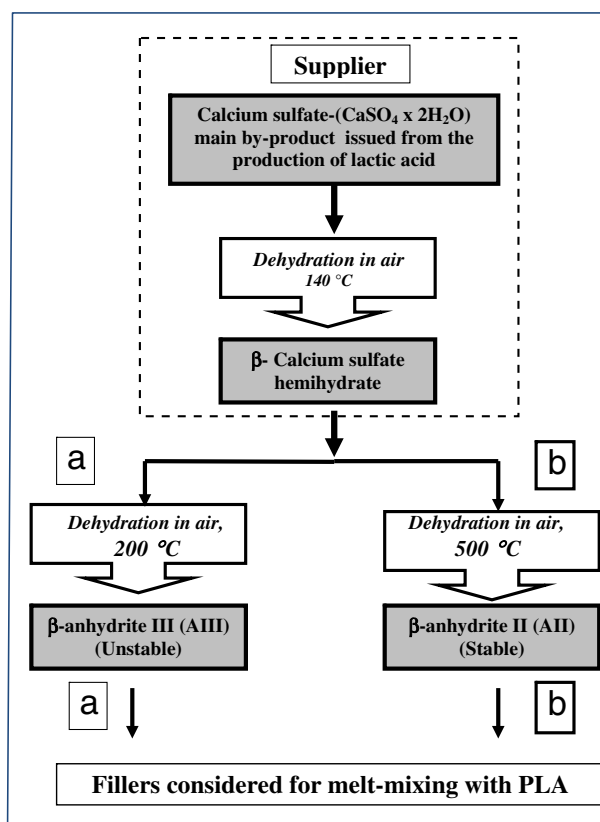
Supplier

Calcium sulfate-($CaSO_4$ x $2H_2O$) main by-product issued from the production of lactic acid

Dehydration in air 140 °C

β- Calcium sulfate hemihydrate

a

b

Dehydration in air, 200 °C

Dehydration in air, 500 °C

β-anhydrite III (AIII) (Unstable)

β-anhydrite II (AII) (Stable)

a

b

Fillers considered for melt-mixing with PLA